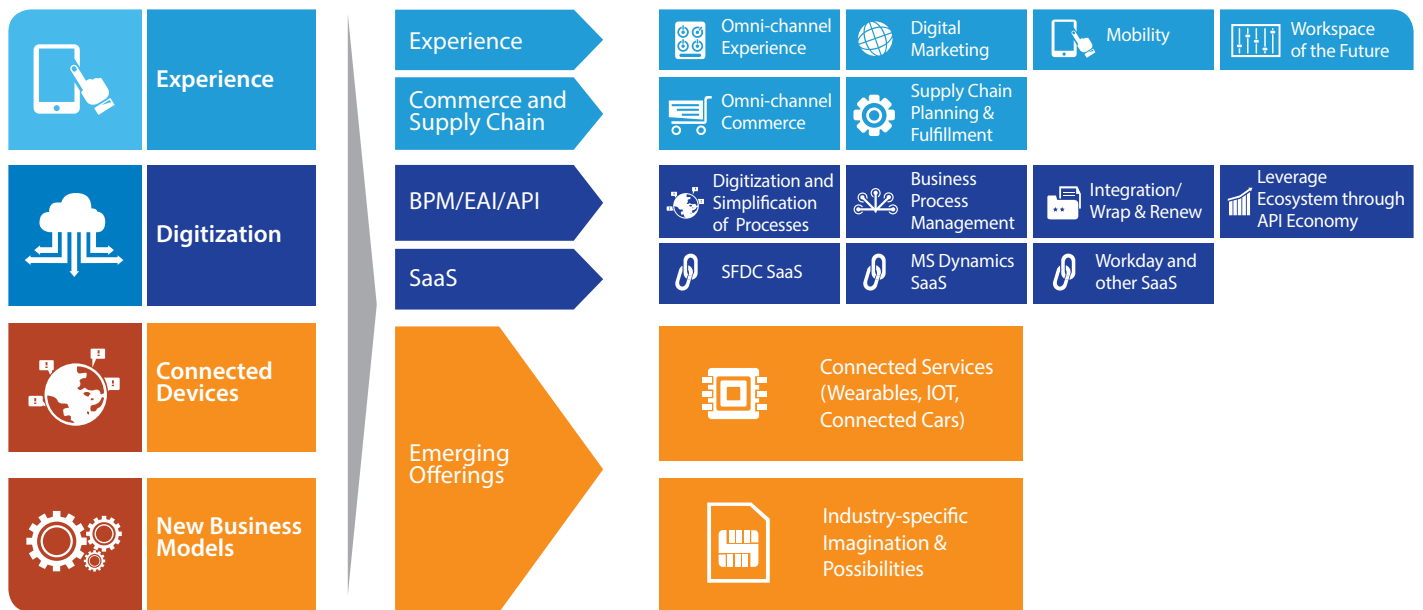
Experience

Digitization

Connected Devices

New Business Models

Experience

Commerce and Supply Chain

BPM/EAI/API

SaaS

Emerging Offerings

Omni-channel Experience

Digital Marketing

Mobility

Workspace of the Future

Omni-channel Commerce

Supply Chain Planning & Fulfillment

Digitization and Simplification of Processes

Business Process Management

Integration/ Wrap & Renew

Leverage Ecosystem through API Economy

SFDC SaaS

MS Dynamics SaaS

Workday and other SaaS

Connected Services (Wearables, IOT, Connected Cars)

Industry-specific Imagination & Possibilities